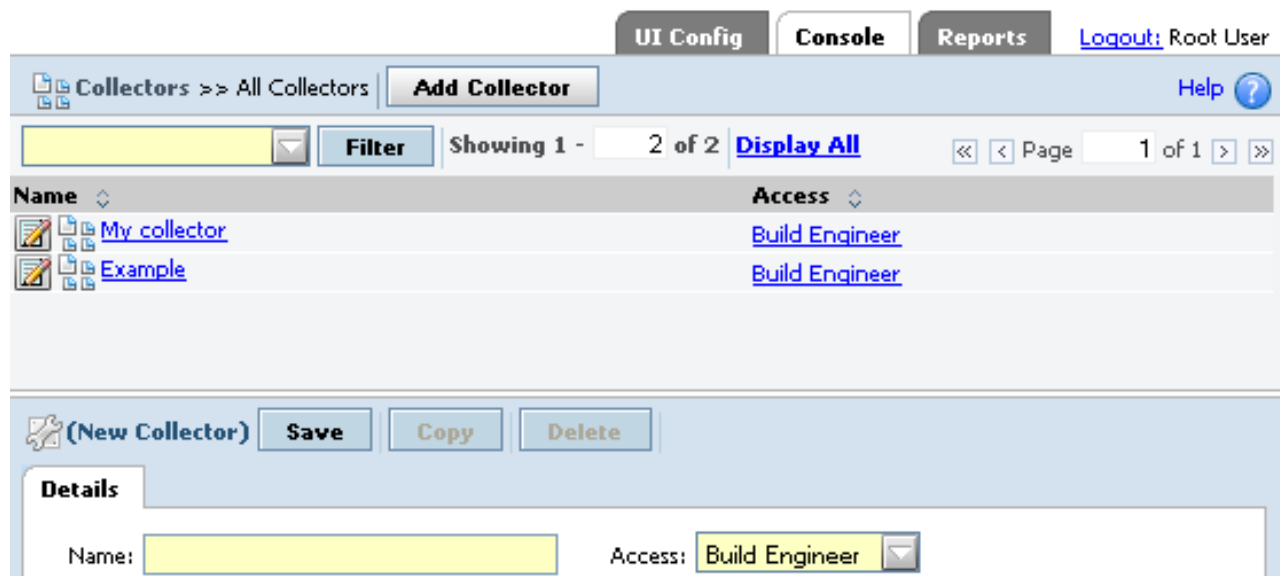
UI Config Console Reports Logout: Root User

Collectors >> All Collectors Add Collector Help

Filter Showing 1 - 2 of 2 Display All Page 1 of 1

| Name | Access |
|---|---|
| My collector | Build Engineer |
| Example | Build Engineer |

(New Collector) Save Copy Delete

Details

Name: Access: Build Engineer